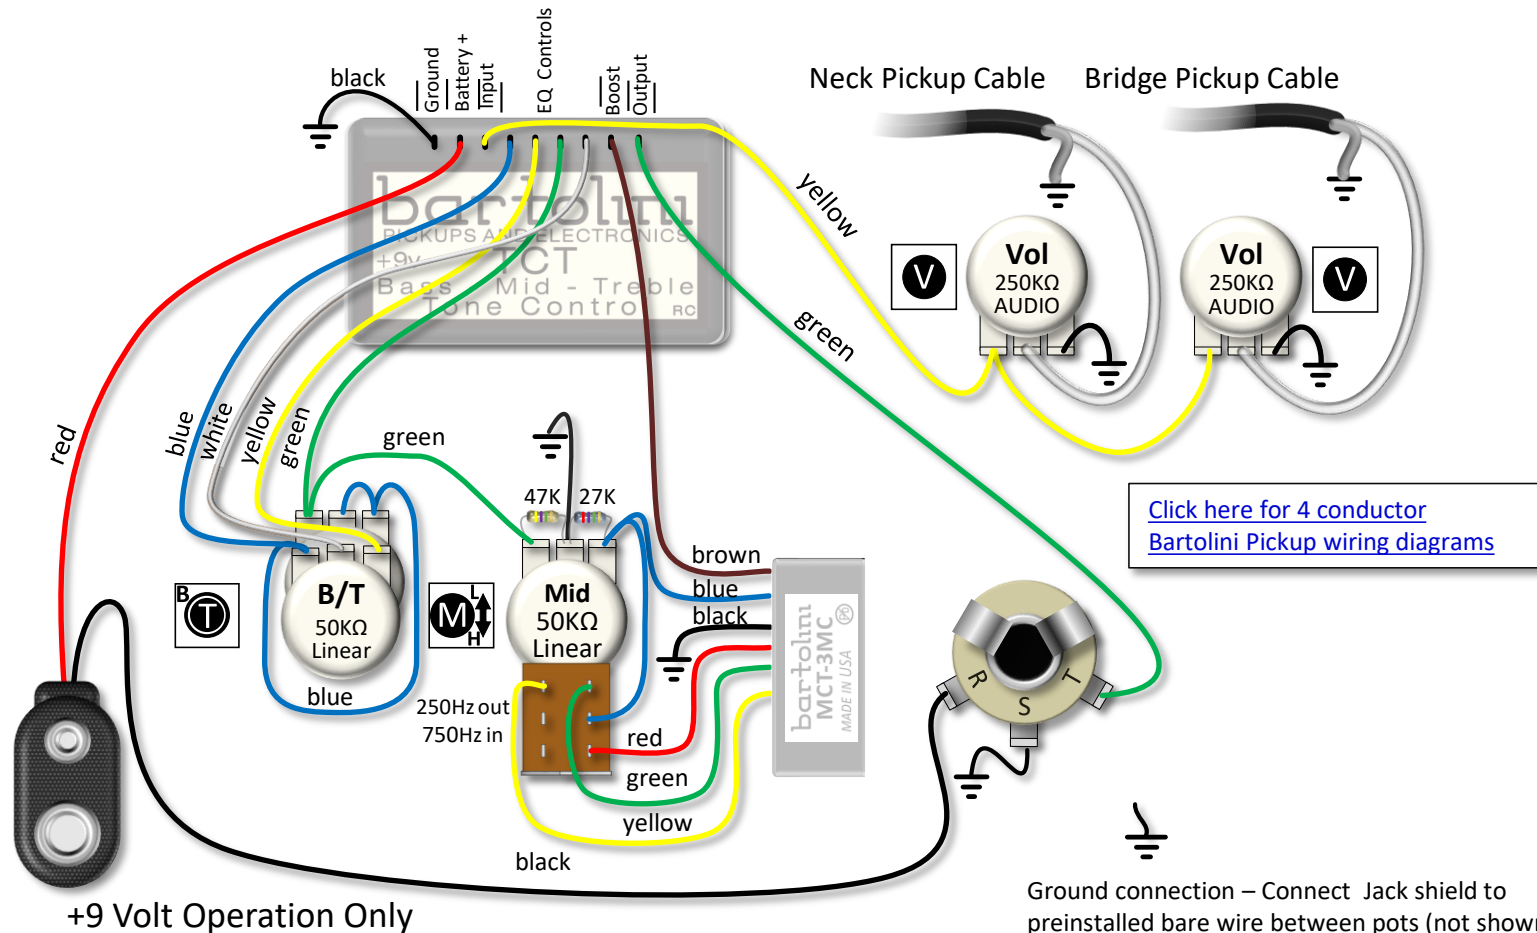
black
Ground
Battery +
Input
EQ Controls
Boost
Output

Neck Pickup Cable
Bridge Pickup Cable

bartolini
PICKUPS AND ELECTRONICS
+9v
TCT
Bass Mid - Treble
Tone Control
RC

yellow
green

V
Vol
250KΩ
AUDIO

Vol
250KΩ
AUDIO
V

red
blue
white
yellow
green
green

47K
27K

brown
blue
black

Click here for 4 conductor
Bartolini Pickup wiring diagrams

B
T
B/T
50KΩ
Linear
blue

M
L
H
Mid
50KΩ
Linear

bartolini
MCT-3MC
MADE IN USA

R
S
T

250Hz out
750Hz in
red
green
yellow
black

+9 Volt Operation Only

Ground connection – Connect Jack shield to preinstalled bare wire between pots (not show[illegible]